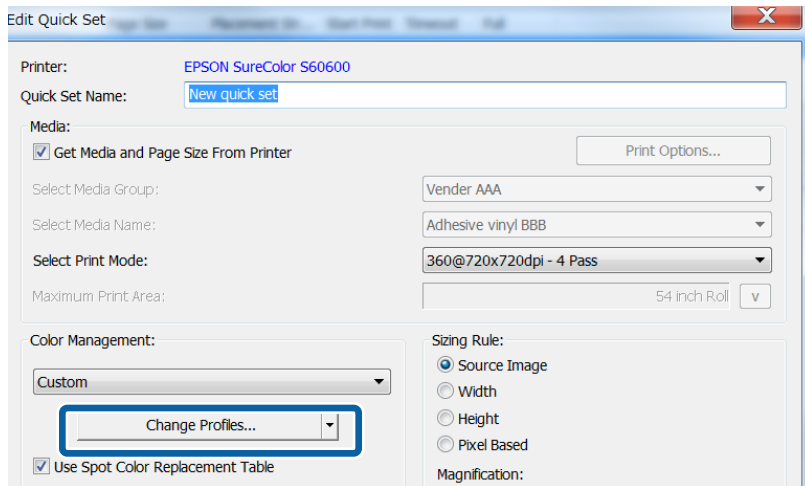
Edit Quick Set

Printer: EPSON SureColor S60600

Quick Set Name: New quick set

Media:

Get Media and Page Size From Printer

Print Options...

Select Media Group: Vender AAA

Select Media Name: Adhesive vinyl BBB

Select Print Mode: 360@720x720dpi - 4 Pass

Maximum Print Area: 54 inch Roll v

Color Management:

Custom

Change Profiles...

Use Spot Color Replacement Table

Sizing Rule:

Source Image

Width

Height

Pixel Based

Magnification: